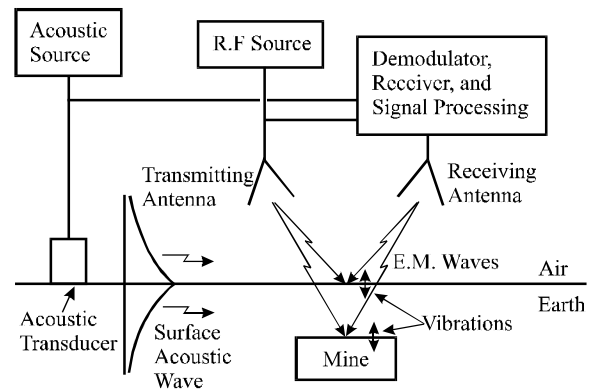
Acoustic Source

R.F Source

Demodulator, Reccivcr, and Signal Processing

Transmitting Antenna

Receiving Antenna

E.M. Waves

Air

Earth

Vibrations

Acoustic Transducer

Surface Acoustic Wave

Mine